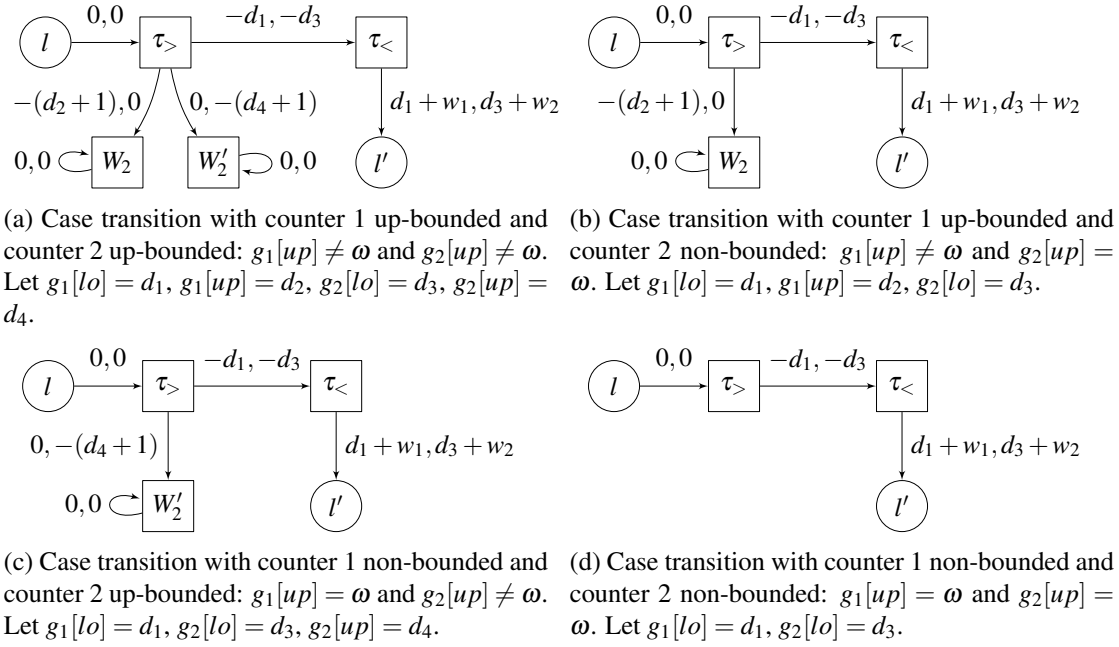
$l$ $0,0$ $\tau_>$ $-d_1,-d_3$ $\tau_<$
$-(d_2+1),0$ $0,-(d_4+1)$ $d_1+w_1,d_3+w_2$
$0,0$ $W_2$ $W_2'$ $0,0$ $l'$

(a) Case transition with counter 1 up-bounded and counter 2 up-bounded: $g_1[up] \neq \omega$ and $g_2[up] \neq \omega$. Let $g_1[lo] = d_1$, $g_1[up] = d_2$, $g_2[lo] = d_3$, $g_2[up] = d_4$.

$l$ $0,0$ $\tau_>$ $-d_1,-d_3$ $\tau_<$
$-(d_2+1),0$ $d_1+w_1,d_3+w_2$
$0,0$ $W_2$ $l'$

(b) Case transition with counter 1 up-bounded and counter 2 non-bounded: $g_1[up] \neq \omega$ and $g_2[up] = \omega$. Let $g_1[lo] = d_1$, $g_1[up] = d_2$, $g_2[lo] = d_3$.

$l$ $0,0$ $\tau_>$ $-d_1,-d_3$ $\tau_<$
$0,-(d_4+1)$ $d_1+w_1,d_3+w_2$
$0,0$ $W_2'$ $l'$

(c) Case transition with counter 1 non-bounded and counter 2 up-bounded: $g_1[up] = \omega$ and $g_2[up] \neq \omega$. Let $g_1[lo] = d_1$, $g_2[lo] = d_3$, $g_2[up] = d_4$.

$l$ $0,0$ $\tau_>$ $-d_1,-d_3$ $\tau_<$
$d_1+w_1,d_3+w_2$
$l'$

(d) Case transition with counter 1 non-bounded and counter 2 non-bounded: $g_1[up] = \omega$ and $g_2[up] = \omega$. Let $g_1[lo] = d_1$, $g_2[lo] = d_3$.